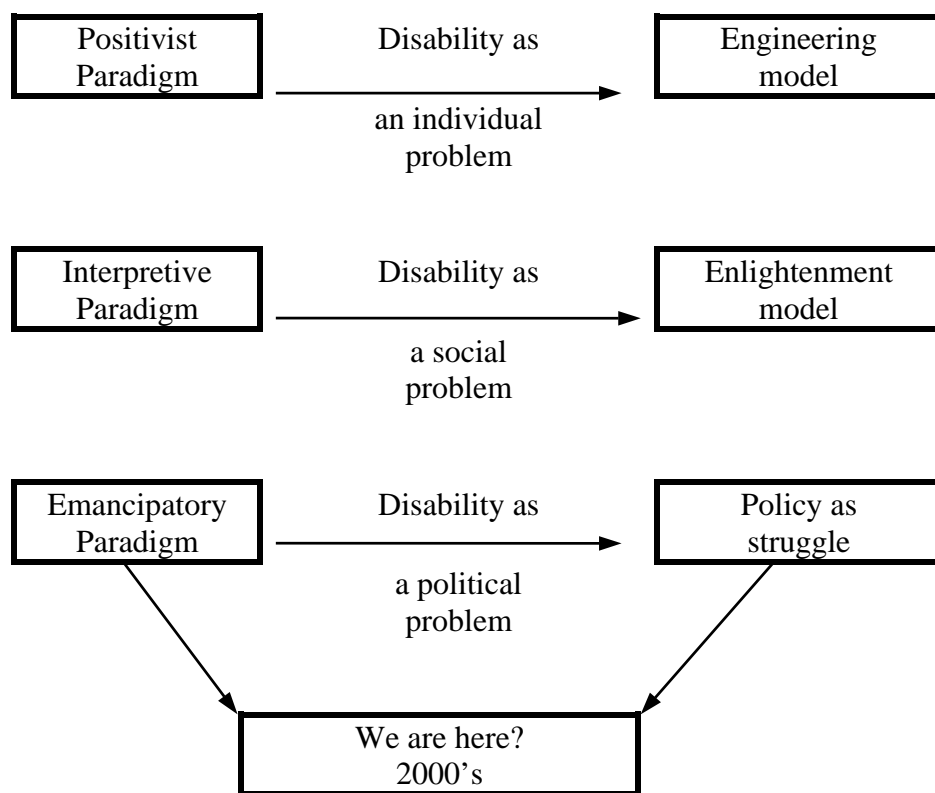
Positivist Paradigm

Disability as

an individual problem

Engineering model

Interpretive Paradigm

Disability as

a social problem

Enlightenment model

Emancipatory Paradigm

Disability as

a political problem

Policy as struggle

We are here?
2000's